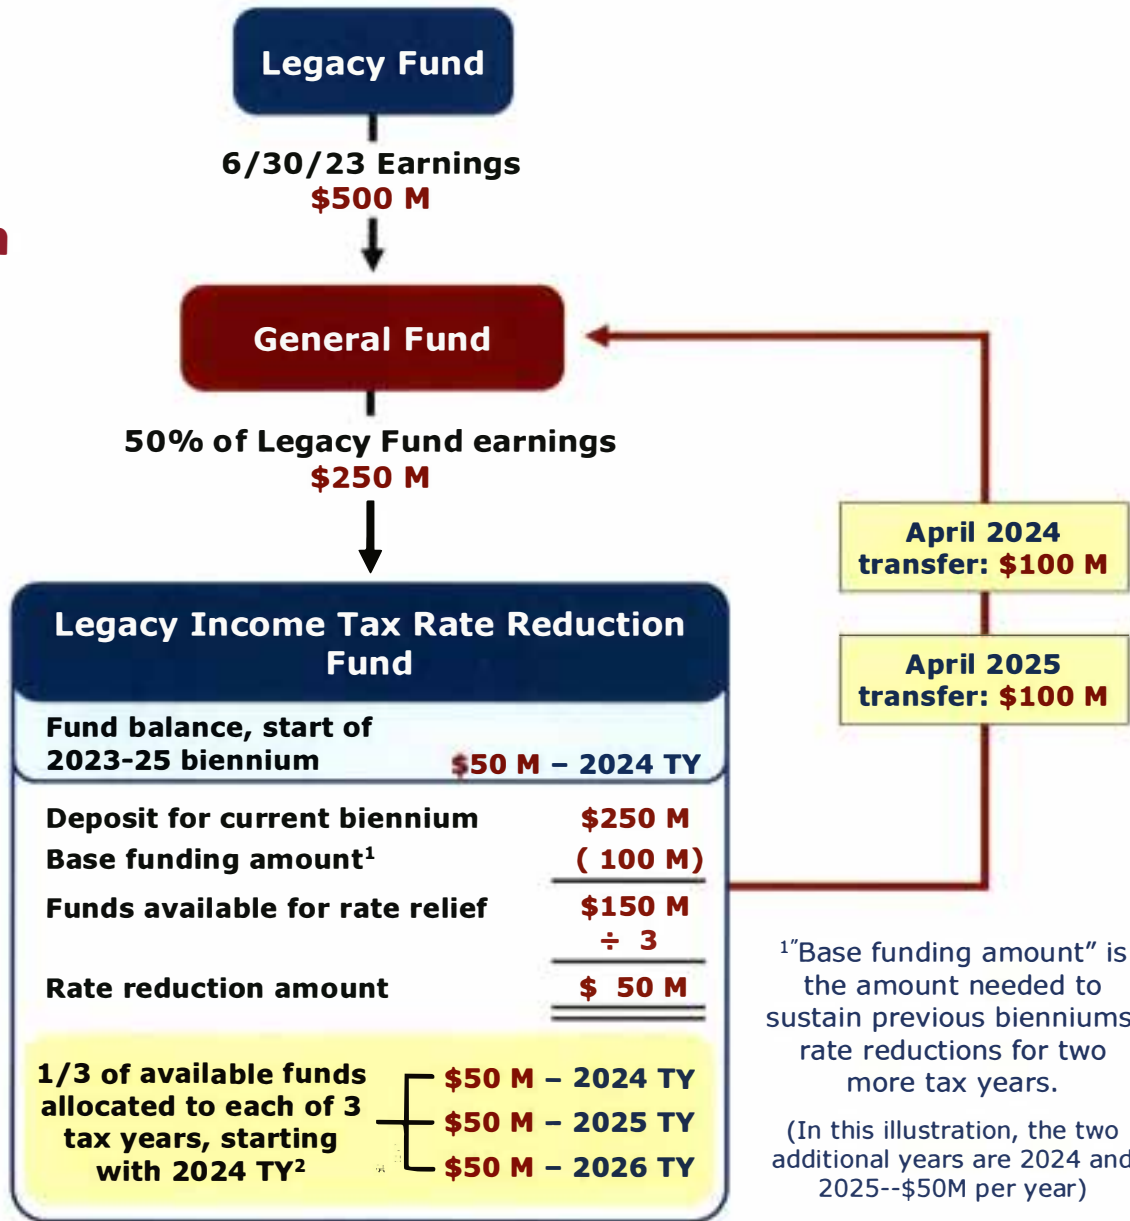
Legacy Fund

6/30/23 Earnings
$500 M

General Fund

50% of Legacy Fund earnings
$250 M

April 2024 transfer: $100 M

April 2025 transfer: $100 M

Legacy Income Tax Rate Reduction Fund

Fund balance, start of 2023-25 biennium $50 M – 2024 TY

| | |
|---|---|
| Deposit for current biennium | $250 M |
| Base funding amount$^1$ | ( 100 M) |
| Funds available for rate relief | $150 M |
| | ÷ 3 |
| Rate reduction amount | $ 50 M |

1/3 of available funds allocated to each of 3 tax years, starting with 2024 TY$^2$

$50 M – 2024 TY
$50 M – 2025 TY
$50 M – 2026 TY

$^1$"Base funding amount" is the amount needed to sustain previous bienniums rate reductions for two more tax years.

(In this illustration, the two additional years are 2024 and 2025--$50M per year)